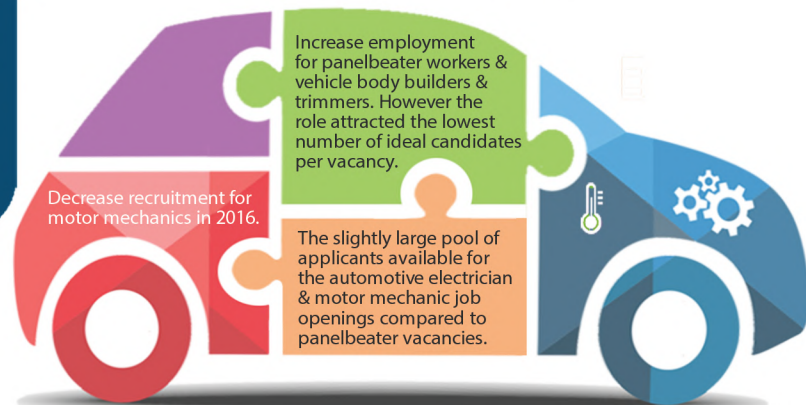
Increase employment for panelbeater workers & vehicle body builders & trimmers. However the role attracted the lowest number of ideal candidates per vacancy.

Decrease recruitment for motor mechanics in 2016.

The slightly large pool of applicants available for the automotive electrician & motor mechanic job openings compared to panelbeater vacancies.